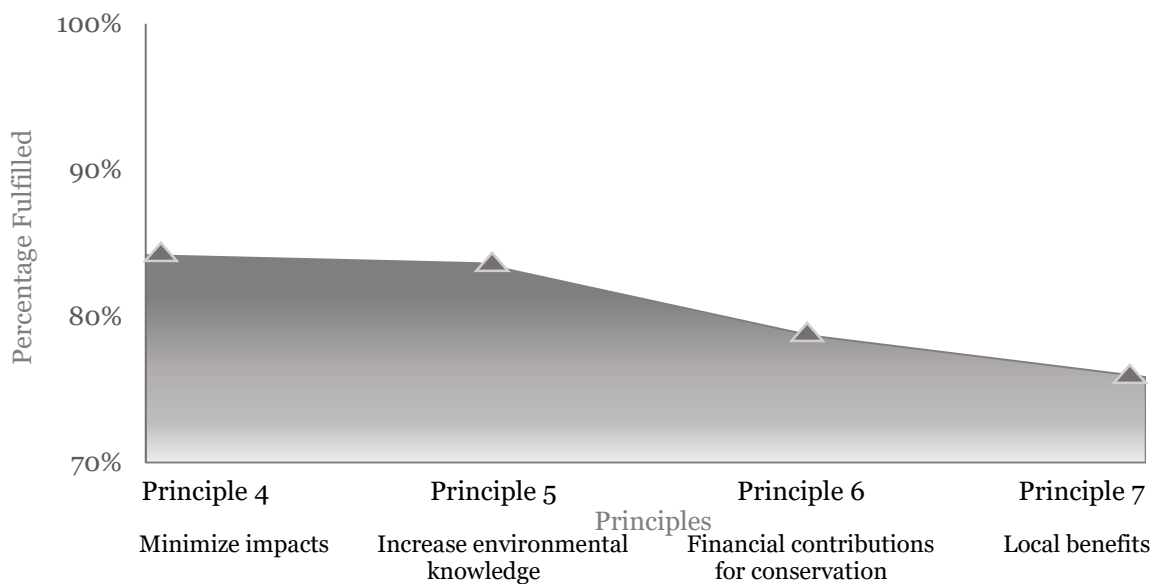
100%

90%

80%

70%

Percentage Fulfilled

Principle 4
Minimize impacts

Principle 5
Increase environmental knowledge

Principle 6
Financial contributions for conservation

Principle 7
Local benefits

Principles